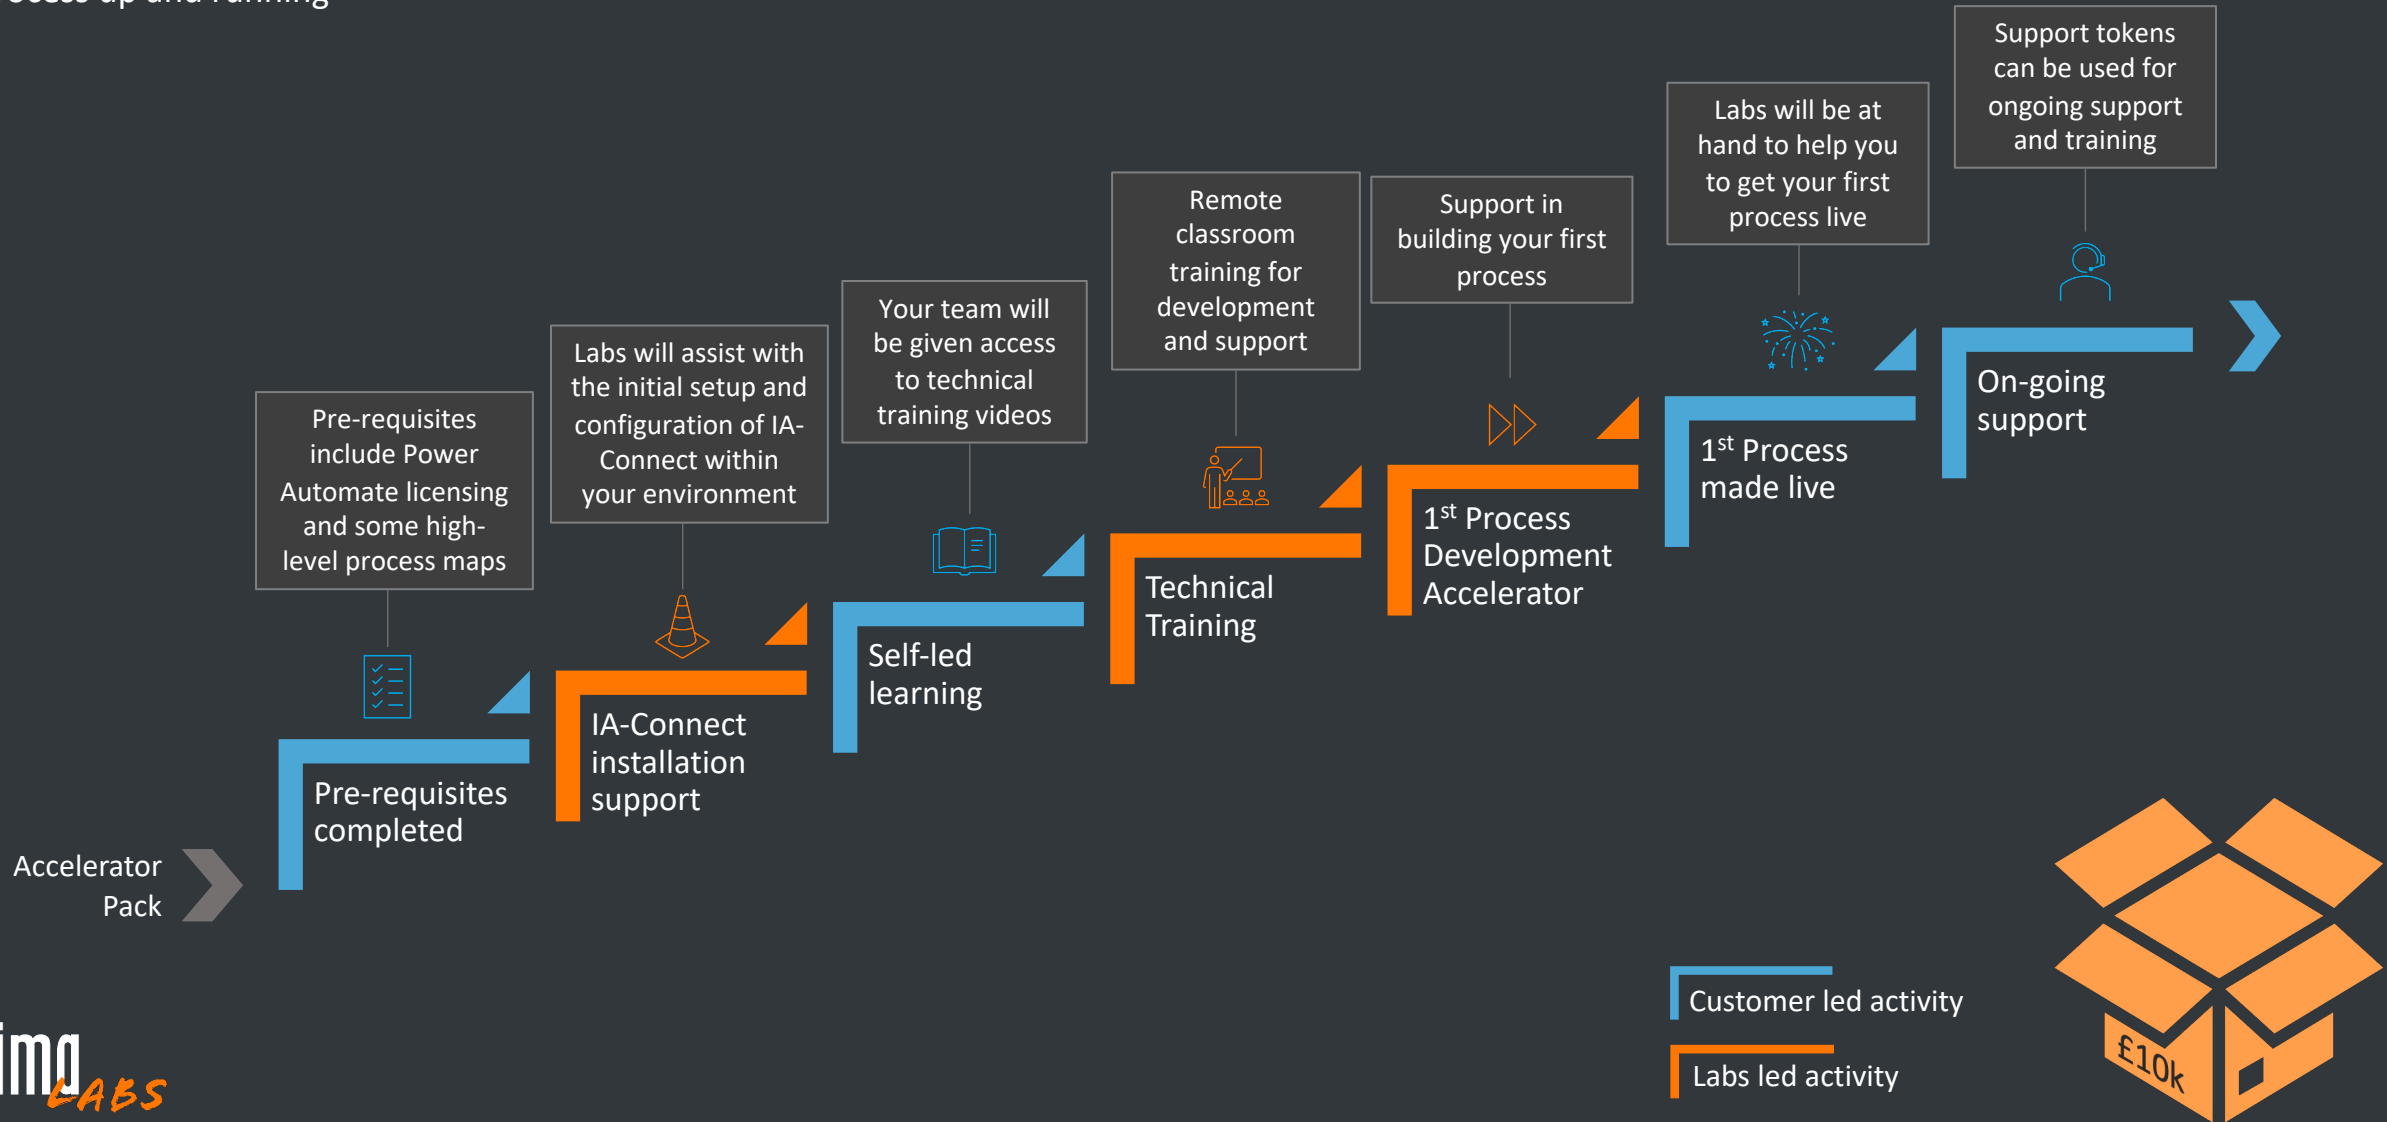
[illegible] up and running

Accelerator Pack

Pre-requisites include Power Automate licensing and some high-level process maps

Pre-requisites completed

Labs will assist with the initial setup and configuration of IA-Connect within your environment

IA-Connect installation support

Your team will be given access to technical training videos

Self-led learning

Remote classroom training for development and support

Technical Training

Support in building your first process

1$^{st}$ Process Development Accelerator

Labs will be at hand to help you to get your first process live

1$^{st}$ Process made live

Support tokens can be used for ongoing support and training

On-going support

Customer led activity

Labs led activity

£10k

img LABS